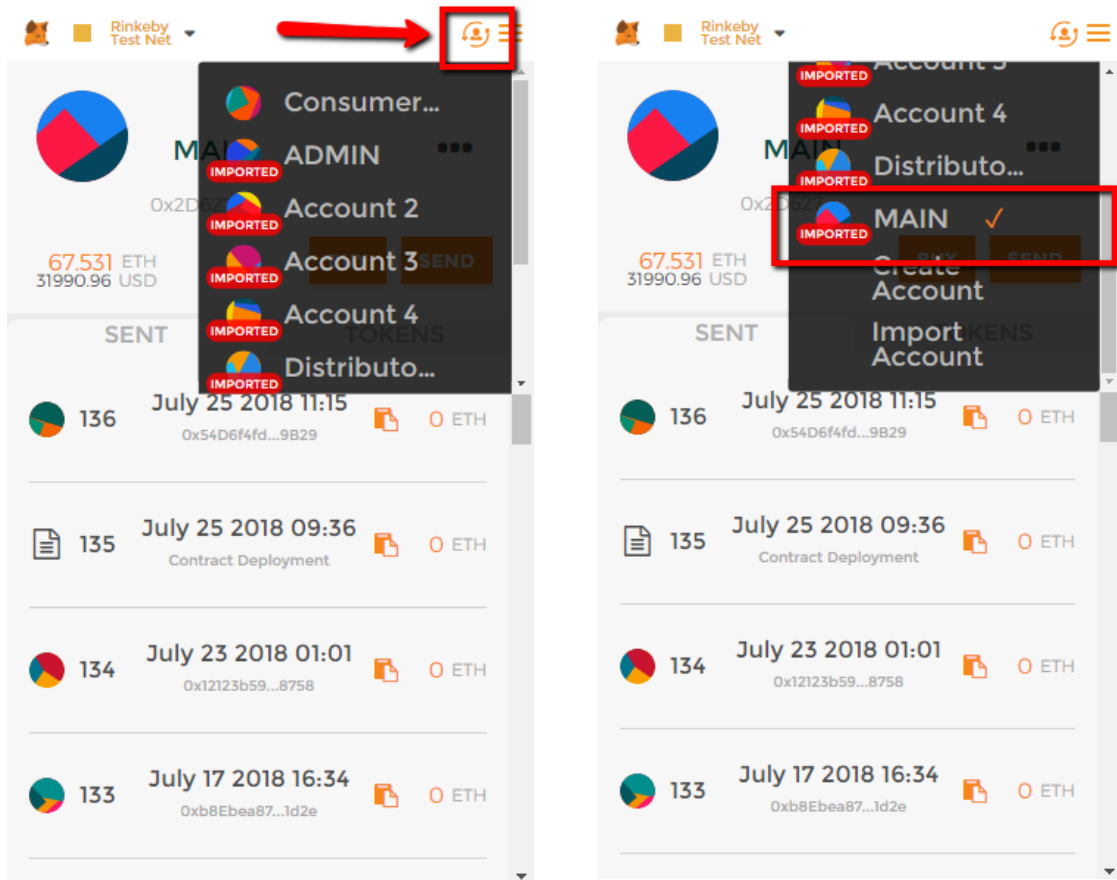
Rinkeby Test Net

Consumer...
IMPORTED ADMIN
IMPORTED Account 2
IMPORTED Account 3
IMPORTED Account 4
IMPORTED Distributo...

MAI
0x2D62
67.531 ETH
31990.96 USD
SEND
SENT
TOKENS

136 July 25 2018 11:15 0x54D6f4fd...9B29 0 ETH
135 July 25 2018 09:36 Contract Deployment 0 ETH
134 July 23 2018 01:01 0x12123b59...8758 0 ETH
133 July 17 2018 16:34 0xb8Ebea87...1d2e 0 ETH

Rinkeby Test Net

IMPORTED Account 3
IMPORTED Account 4
IMPORTED Distributo...
IMPORTED MAIN ✓
Create Account
Import Account

MAIN
0x2D
67.531 ETH
31990.96 USD
BUY
SEND
SENT
TOKENS

136 July 25 2018 11:15 0x54D6f4fd...9B29 0 ETH
135 July 25 2018 09:36 Contract Deployment 0 ETH
134 July 23 2018 01:01 0x12123b59...8758 0 ETH
133 July 17 2018 16:34 0xb8Ebea87...1d2e 0 ETH